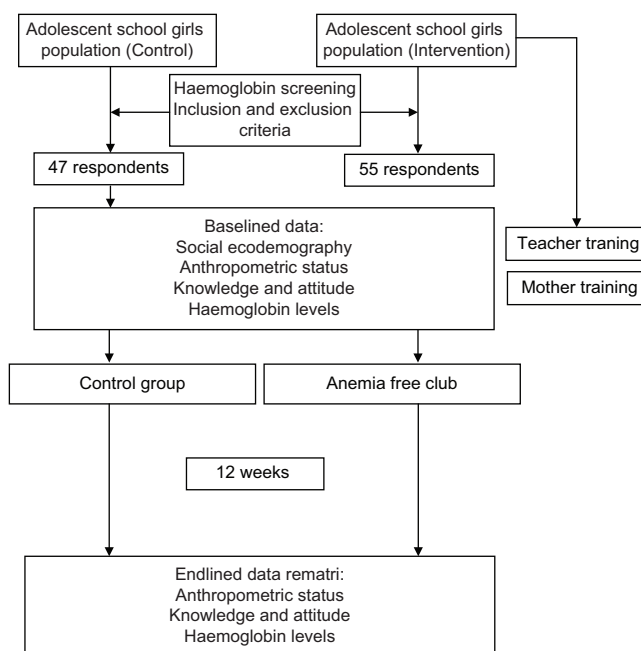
Adolescent school girls population (Control)

Adolescent school girls population (Intervention)

Haemoglobin screening
Inclusion and exclusion criteria

47 respondents

55 respondents

Baselined data:
Social ecodemography
Anthropometric status
Knowledge and attitude
Haemoglobin levels

Teacher traning

Mother training

Control group

Anemia free club

12 weeks

Endlined data rematri:
Anthropometric status
Knowledge and attitude
Haemoglobin levels